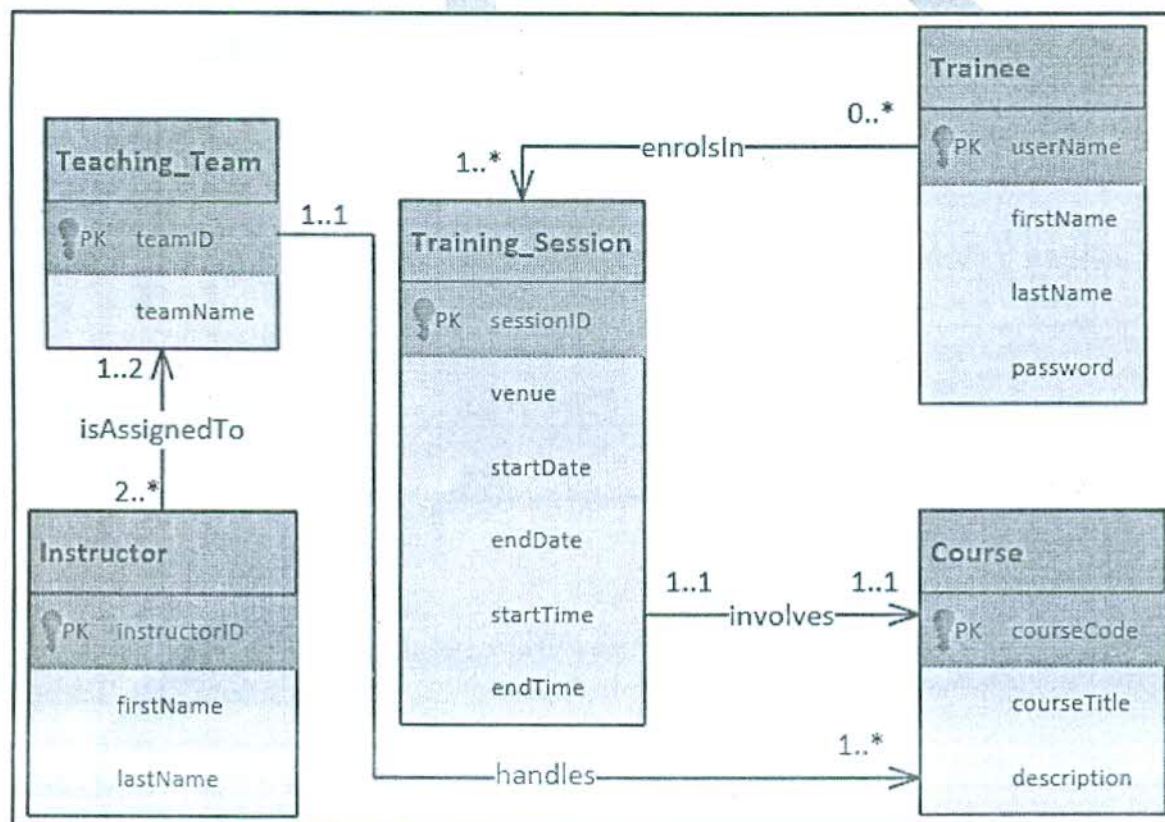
Trainee
0..*
PK userName
firstName
lastName
password

Teaching_Team
PK teamID
teamName

1..*
enrolsIn

1..1

Training_Session
PK sessionID
venue
startDate
endDate
startTime
endTime

1..2
isAssignedTo
2..*

Instructor
PK instructorID
firstName
lastName

1..1
involves
1..1

Course
PK courseCode
courseTitle
description

1..*
handles